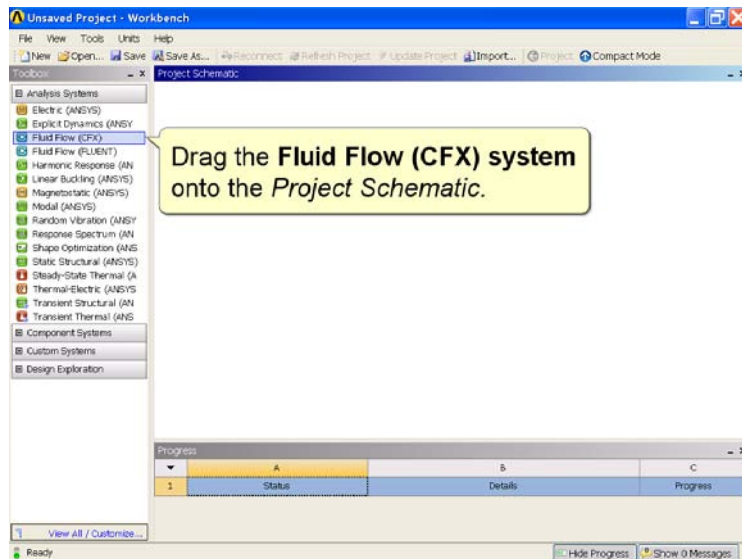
Unsaved Project - Workbench

File View Tools Units Help

New Open... Save Save As... Reconnect Refresh Project Update Project Import... Project Compact Mode

Toolbox

Project Schematic

Analysis Systems
Electric (ANSYS)
Explicit Dynamics (ANSY
Fluid Flow (CFX)
Fluid Flow (FLUENT)
Harmonic Response (AN
Linear Buckling (ANSYS)
Magnetostatic (ANSYS)
Modal (ANSYS)
Random Vibration (ANSY
Response Spectrum (AN
Shape Optimization (ANS
Static Structural (ANSYS)
Steady-State Thermal (A
Thermal-Electric (ANSYS
Transient Structural (AN
Transient Thermal (ANS
Component Systems
Custom Systems
Design Exploration

Drag the **Fluid Flow (CFX) system** onto the *Project Schematic.*

Progress

| | A | B | C |
|---|---|---|---|
| 1 | Status | Details | Progress |

View All / Customize...

Ready

Hide Progress Show 0 Messages